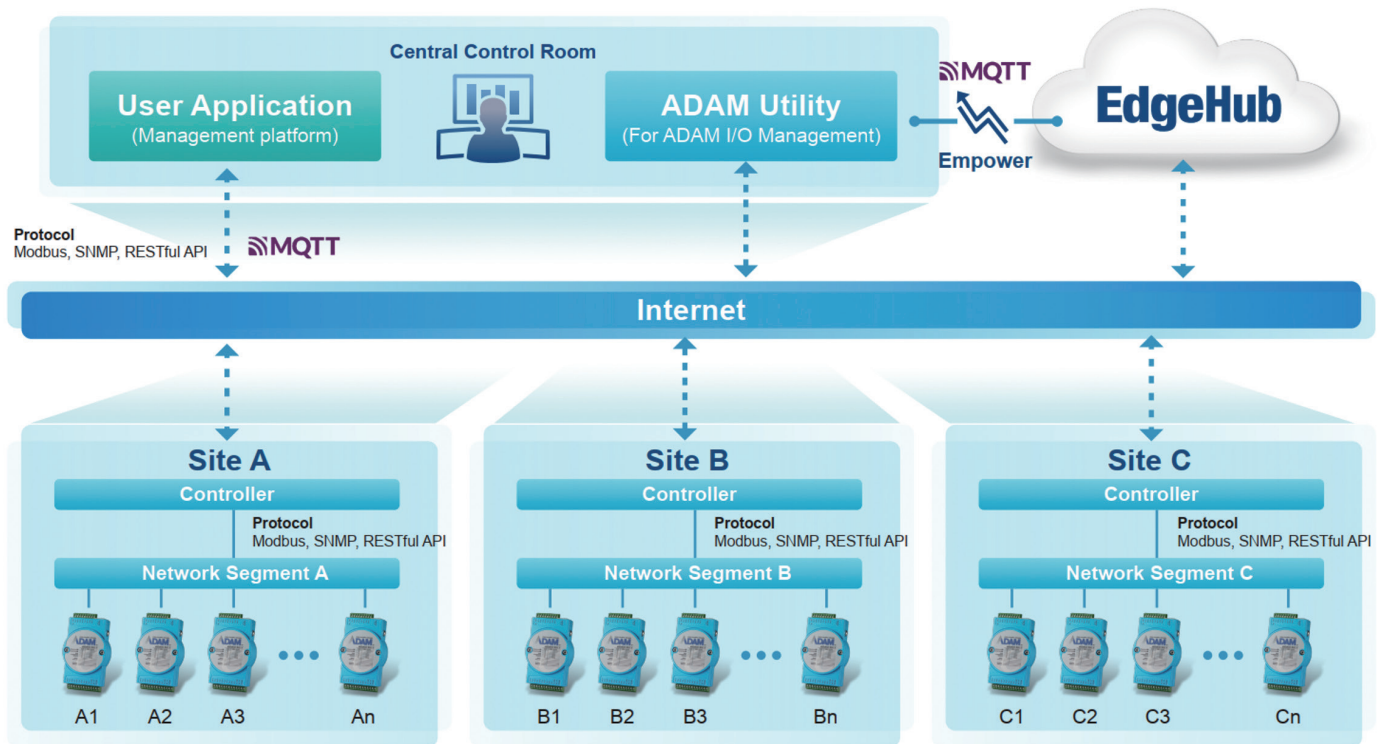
Central Control Room

User Application
(Management platform)

ADAM Utility
(For ADAM I/O Management)

MQTT

Empower

EdgeHub

Protocol
Modbus, SNMP, RESTful API

MQTT

Internet

Site A

Controller

Protocol
Modbus, SNMP, RESTful API

Network Segment A

A1 A2 A3 An

Site B

Controller

Protocol
Modbus, SNMP, RESTful API

Network Segment B

B1 B2 B3 Bn

Site C

Controller

Protocol
Modbus, SNMP, RESTful API

Network Segment C

C1 C2 C3 Cn